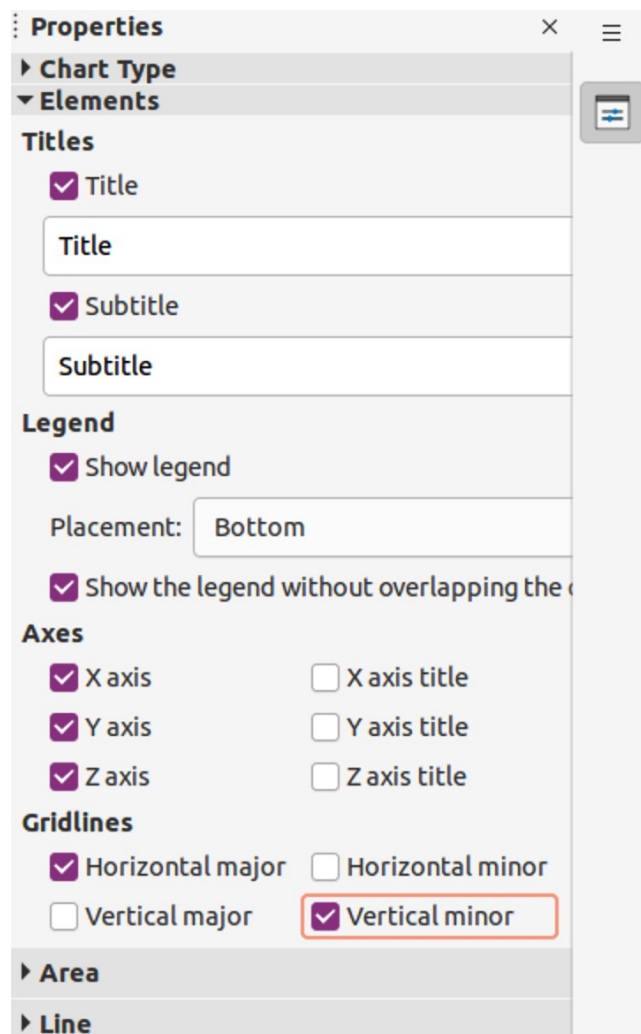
Properties ×

Chart Type

Elements

Titles

Title

Title

Subtitle

Subtitle

Legend

Show legend

Placement: Bottom

Show the legend without overlapping the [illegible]

Axes

X axis X axis title

Y axis Y axis title

Z axis Z axis title

Gridlines

Horizontal major Horizontal minor

Vertical major Vertical minor

Area

Line